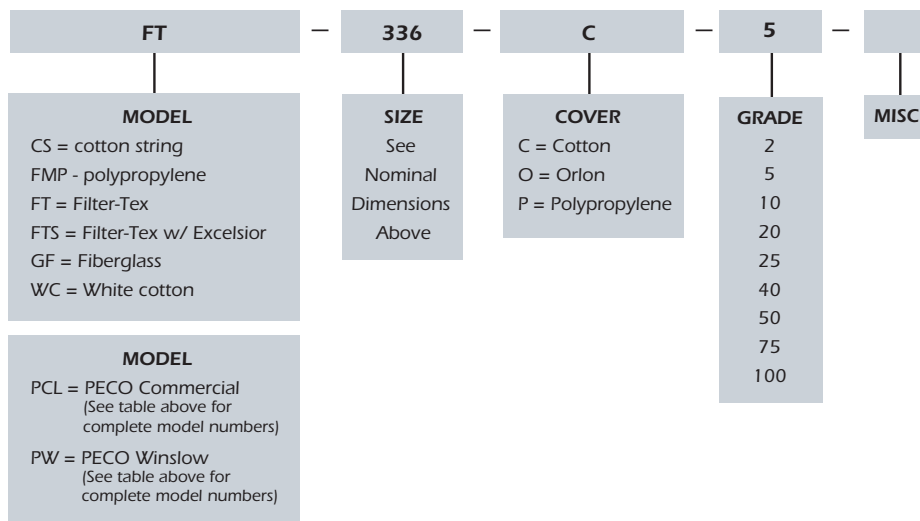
FT — 336 — C — 5 —

MODEL
CS = cotton string
FMP - polypropylene
FT = Filter-Tex
FTS = Filter-Tex w/ Excelsior
GF = Fiberglass
WC = White cotton

SIZE
See Nominal Dimensions Above

COVER
C = Cotton
O = Orlon
P = Polypropylene

GRADE
2
5
10
20
25
40
50
75
100

MISC

MODEL
PCL = PECO Commercial (See table above for complete model numbers)
PW = PECO Winslow (See table above for complete model numbers)